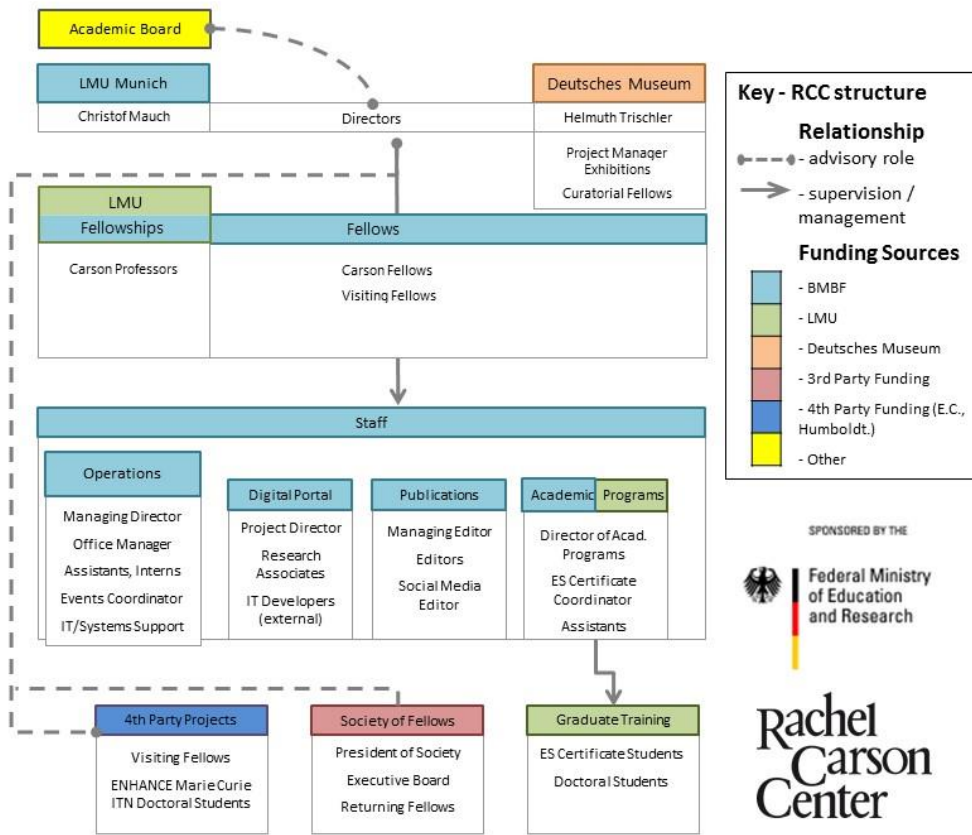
Academic Board

LMU Munich

Christof Mauch

Directors

Deutsches Museum

Helmuth Trischler

Project Manager Exhibitions

Curatorial Fellows

LMU

Fellowships

Carson Professors

Fellows

Carson Fellows

Visiting Fellows

Staff

Operations

Managing Director

Office Manager

Assistants, Interns

Events Coordinator

IT/Systems Support

Digital Portal

Project Director

Research Associates

IT Developers (external)

Publications

Managing Editor

Editors

Social Media Editor

Academic Programs

Director of Acad. Programs

ES Certificate Coordinator

Assistants

4th Party Projects

Visiting Fellows

ENHANCE Marie Curie ITN Doctoral Students

Society of Fellows

President of Society

Executive Board

Returning Fellows

Graduate Training

ES Certificate Students

Doctoral Students

Key - RCC structure

Relationship

- advisory role

- supervision / management

Funding Sources

- BMBF

- LMU

- Deutsches Museum

- 3rd Party Funding

- 4th Party Funding (E.C., Humboldt.)

- Other

SPONSORED BY THE

Federal Ministry of Education and Research

Rachel Carson Center